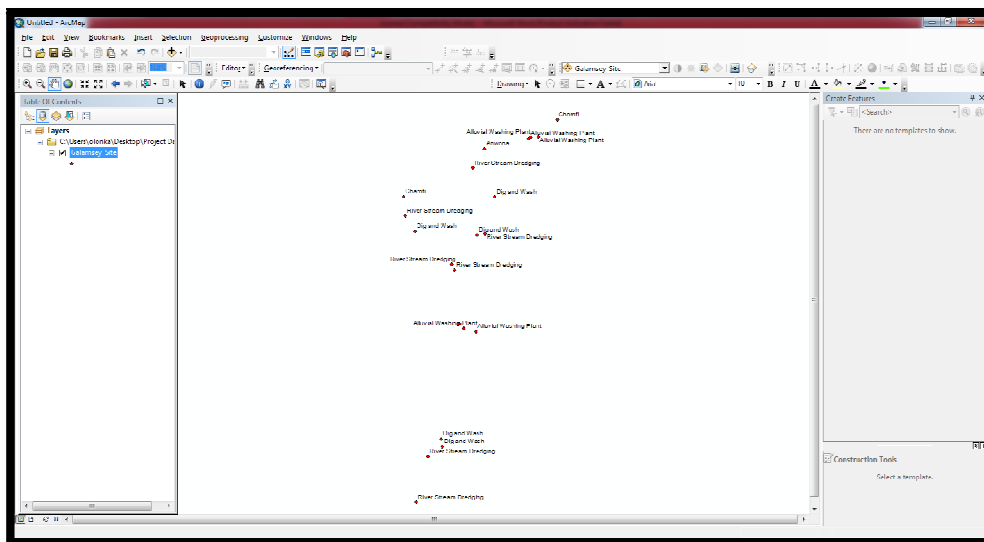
Untitled - ArcMap

File Edit View Bookmarks Insert Selection Geoprocessing Customize Windows Help

Editor▾ Georeferencing▾ Galamsey Site

Drawing▾ Arial 10 B I U A

Table Of Contents

Layers
C:\Users\olonka\Desktop\Project J
Galamsey Site

Create Features
<Search>
There are no templates to show.

Construction Tools
Select a template.

Chamfi
Alluvial Washing Plant Alluvial Washing Plant
Alluvial Washing Plant
Anwoe
River Stream Dredging
Chamfi
Dig and Wash
River Stream Dredging
Dig and Wash
Dig and Wash
River Stream Dredging
River Stream Dredging
River Stream Dredging
Alluvial Washing Plant
Alluvial Washing Plant
Dig and Wash
Dig and Wash
River Stream Dredging
River Stream Dredging